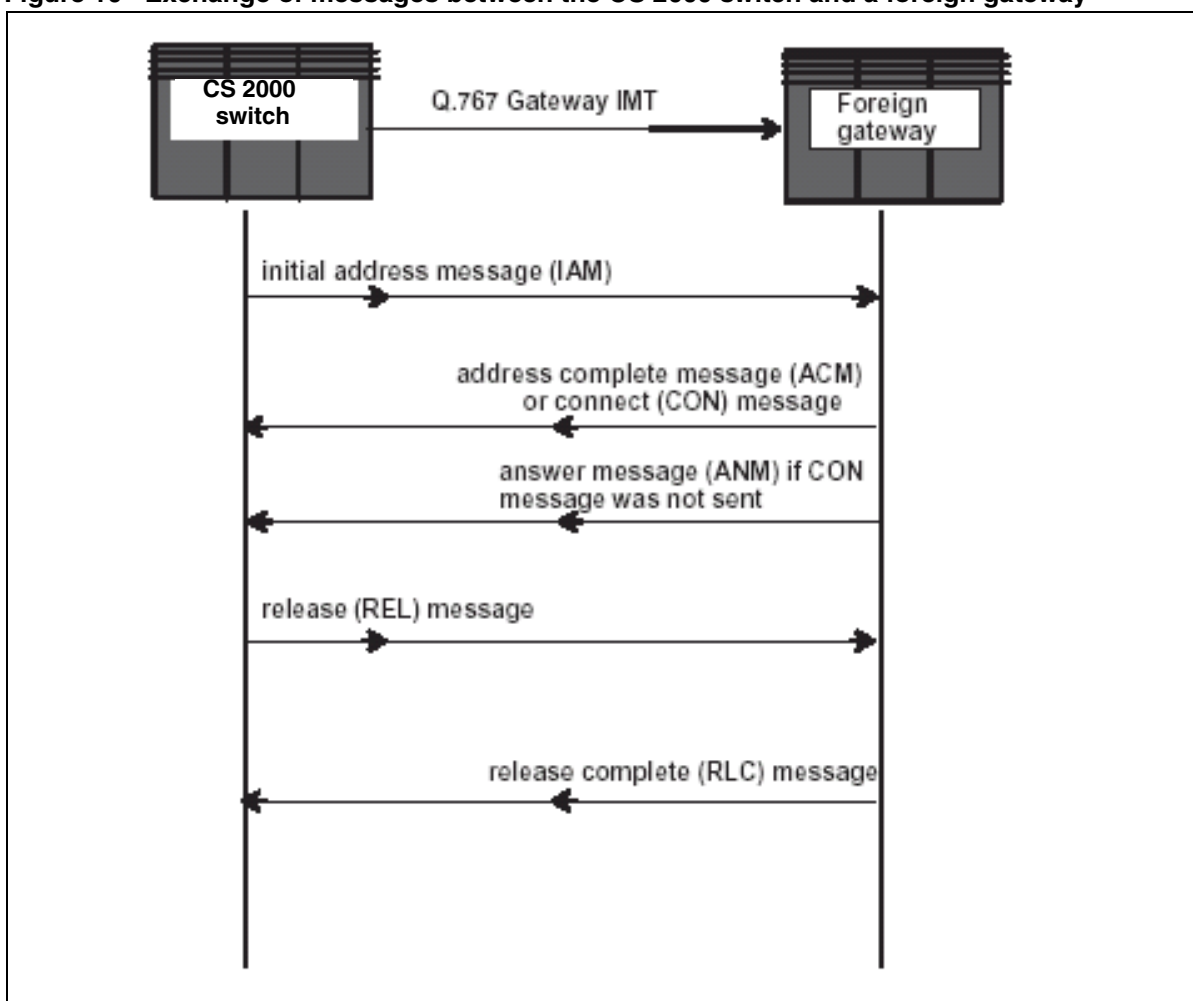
Figure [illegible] Exchange of messages between the CS 2000 switch and a foreign gateway

CS 2000 switch

Q.767 Gateway IMT

Foreign gateway

initial address message (IAM)

address complete message (ACM) or connect (CON) message

answer message (ANM) if CON message was not sent

release (REL) message

release complete (RLC) message